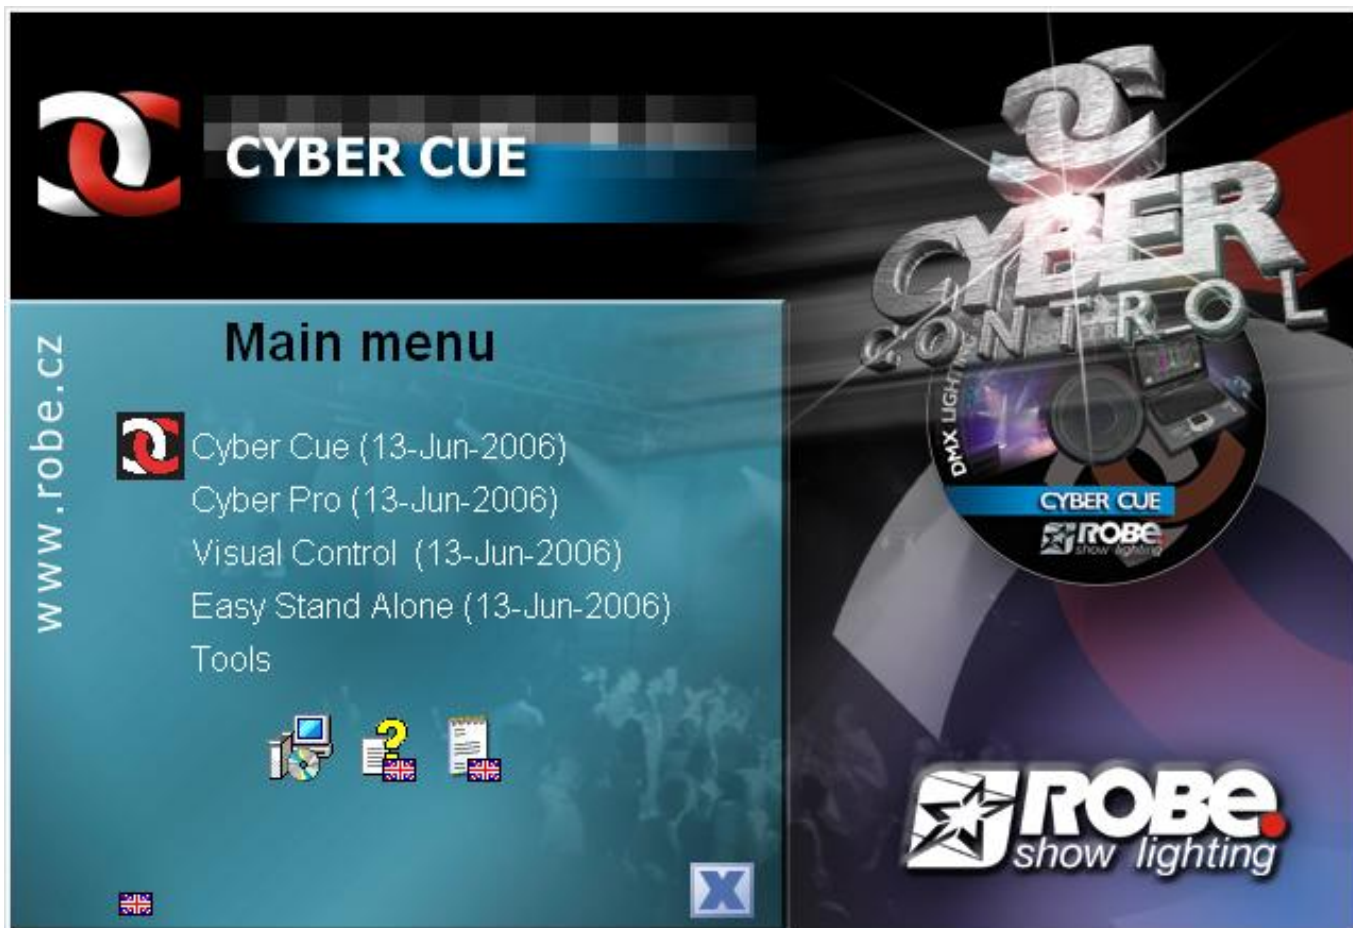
CYBER CUE

www.robe.cz

Main menu

Cyber Cue (13-Jun-2006)
Cyber Pro (13-Jun-2006)
Visual Control (13-Jun-2006)
Easy Stand Alone (13-Jun-2006)
Tools

CYBER CONTROL
DMX LIGHTING
CYBER CUE
ROBE show lighting

ROBE show lighting